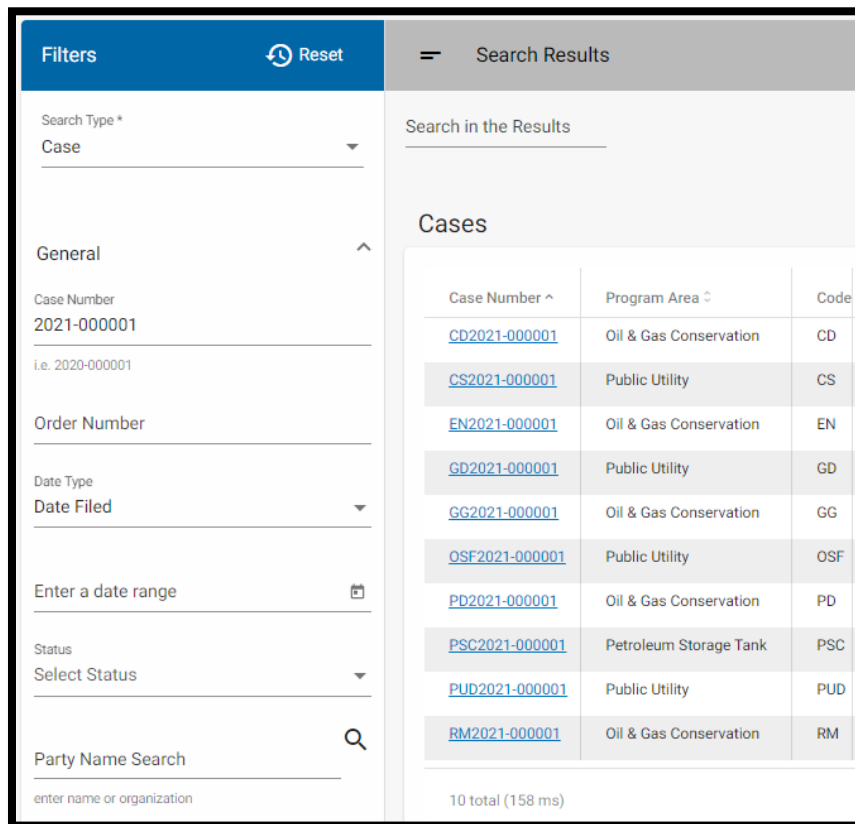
Filters
Reset

Search Results

Search Type *
Case

General

Case Number
2021-000001
i.e. 2020-000001

Order Number

Date Type
Date Filed

Enter a date range

Status
Select Status

Party Name Search
enter name or organization

Search in the Results

Cases

| Case Number ^ | Program Area | Code |
|---|---|---|
| CD2021-000001 | Oil & Gas Conservation | CD |
| CS2021-000001 | Public Utility | CS |
| EN2021-000001 | Oil & Gas Conservation | EN |
| GD2021-000001 | Public Utility | GD |
| GG2021-000001 | Oil & Gas Conservation | GG |
| OSF2021-000001 | Public Utility | OSF |
| PD2021-000001 | Oil & Gas Conservation | PD |
| PSC2021-000001 | Petroleum Storage Tank | PSC |
| PUD2021-000001 | Public Utility | PUD |
| RM2021-000001 | Oil & Gas Conservation | RM |

10 total (158 ms)